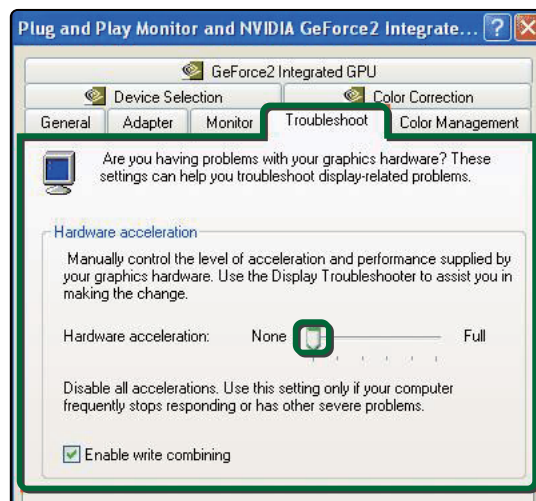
Plug and Play Monitor and NVIDIA GeForce2 Integrate...

GeForce2 Integrated GPU

Device Selection

Color Correction

General

Adapter

Monitor

Troubleshoot

Color Management

Are you having problems with your graphics hardware? These settings can help you troubleshoot display-related problems.

Hardware acceleration

Manually control the level of acceleration and performance supplied by your graphics hardware. Use the Display Troubleshooter to assist you in making the change.

Hardware acceleration: None Full

Disable all accelerations. Use this setting only if your computer frequently stops responding or has other severe problems.

Enable write combining